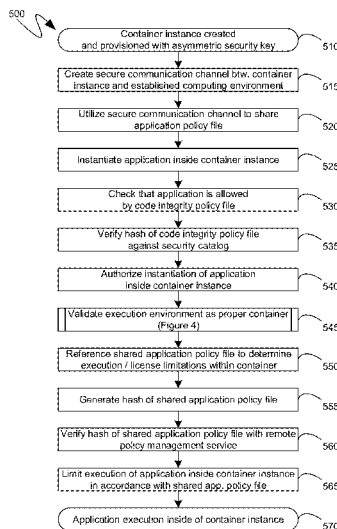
500

Container instance created and provisioned with asymmetric security key

510

Create secure communication channel btw. container instance and established computing environment

515

Utilize secure communication channel to share application policy file

520

Instantiate application inside container instance

525

Check that application is allowed by code integrity policy file

530

Verify hash of code integrity policy file against security catalog

535

Authorize instantiation of application inside container instance

540

Validate execution environment as proper container (Figure 4)

545

Reference shared application policy file to determine execution / license limitations within container

550

Generate hash of shared application policy file

555

Verify hash of shared application policy file with remote policy management service

560

Limit execution of application inside container instance in accordance with shared app. policy file

565

Application executon inside of container instance

570